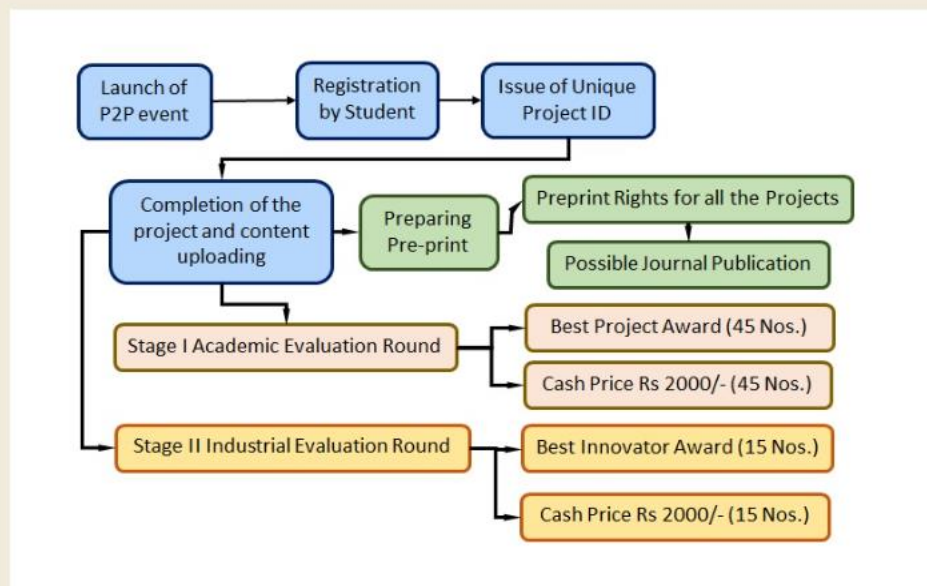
Launch of P2P event

Registration by Student

Issue of Unique Project ID

Completion of the project and content uploading

Preparing Pre-print

Preprint Rights for all the Projects

Possible Journal Publication

Stage I Academic Evaluation Round

Best Project Award (45 Nos.)

Cash Price Rs 2000/- (45 Nos.)

Stage II Industrial Evaluation Round

Best Innovator Award (15 Nos.)

Cash Price Rs 2000/- (15 Nos.)